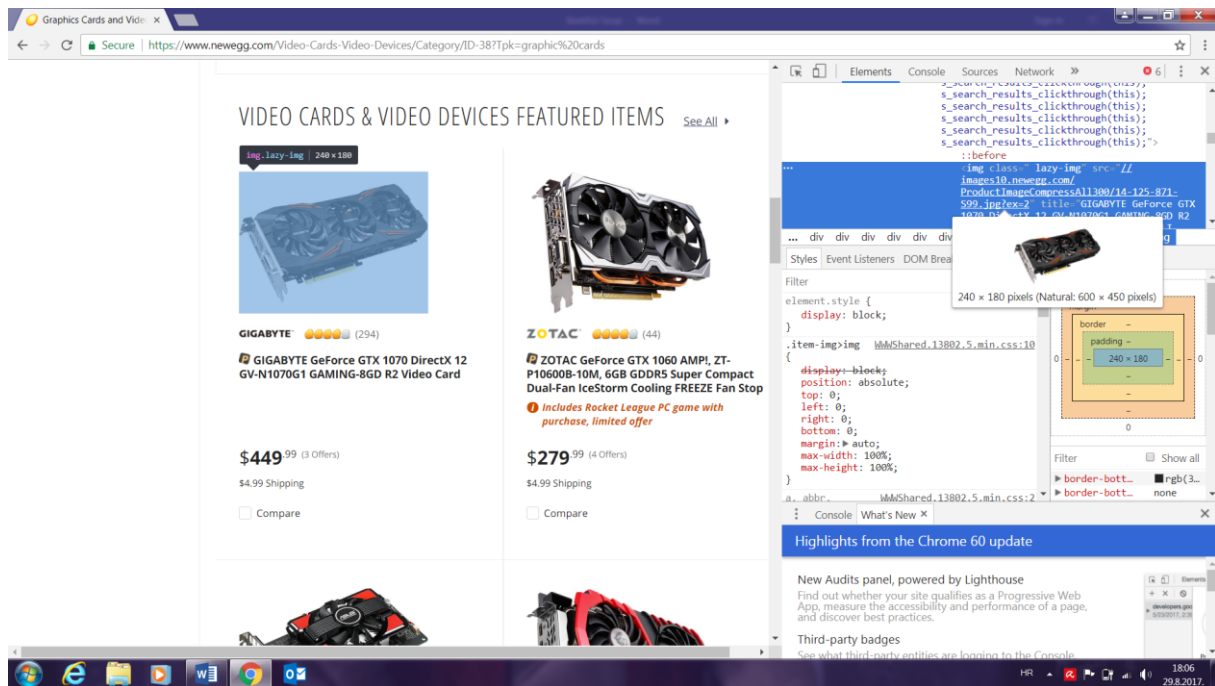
Graphics Cards and Vide ×

Secure | https://www.newegg.com/Video-Cards-Video-Devices/Category/ID-38?Tpk=graphic%20cards

VIDEO CARDS & VIDEO DEVICES FEATURED ITEMS See All ▸

img.lazy-img | 240 × 180

GIGABYTE (294)

GIGABYTE GeForce GTX 1070 DirectX 12 GV-N1070G1 GAMING-8GD R2 Video Card

$449.99 (3 Offers)

$4.99 Shipping

Compare

ZOTAC (44)

ZOTAC GeForce GTX 1060 AMP!, ZT-P10600B-10M, 6GB GDDR5 Super Compact Dual-Fan IceStorm Cooling FREEZE Fan Stop

Includes Rocket League PC game with purchase, limited offer

$279.99 (4 Offers)

$4.99 Shipping

Compare

Elements Console Sources Network » 6

s_search_results_clickthrough(this);
s_search_results_clickthrough(this);
s_search_results_clickthrough(this);
s_search_results_clickthrough(this);
s_search_results_clickthrough(this);
s_search_results_clickthrough(this);">
::before
<img class=" lazy-img" src="//images10.newegg.com/ProductImageCompressAll300/14-125-871-S99.jpg?ex=2" title="GIGABYTE GeForce GTX 1070 D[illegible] GV-N1070G1 GAMING-8GD R2

... div div div div div div

240 × 180 pixels (Natural: 600 × 450 pixels)

Styles Event Listeners DOM Brea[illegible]

Filter

element.style {
display: block;
}
.item-img>img WWWShared.13802.5.min.css:10
{
display: block;
position: absolute;
top: 0;
left: 0;
right: 0;
bottom: 0;
margin: ▸ auto;
max-width: 100%;
max-height: 100%;
}
a, abbr, WWWShared.13802.5.min.css:2

border –
padding –
240 × 180
0 0 0

Filter Show all
▸ border-bott... rgb(3...
▸ border-bott... none

Console What's New ×

Highlights from the Chrome 60 update

New Audits panel, powered by Lighthouse
Find out whether your site qualifies as a Progressive Web App, measure the accessibility and performance of a page, and discover best practices.

Third-party badges
See what third-party entities are logging to the Console

HR 18:06 29.8.2017.